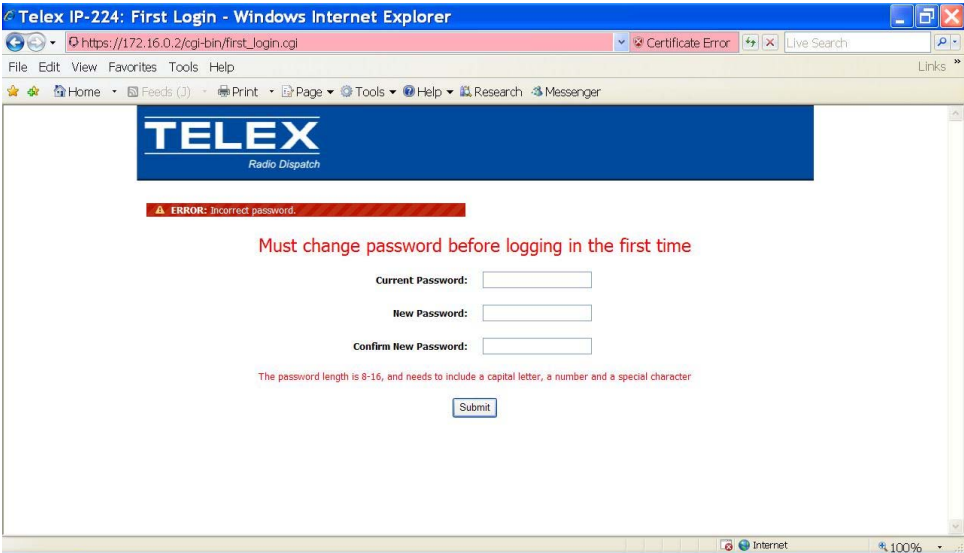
Telex IP-224: First Login - Windows Internet Explorer

https://172.16.0.2/cgi-bin/first_login.cgi

Certificate Error

Live Search

File Edit View Favorites Tools Help

Links »

Home Feeds (J) Print Page Tools Help Research Messenger

TELEX
Radio Dispatch

ERROR: Incorrect password.

Must change password before logging in the first time

Current Password:

New Password:

Confirm New Password:

The password length is 8-16, and needs to include a capital letter, a number and a special character

Submit

Internet

100%